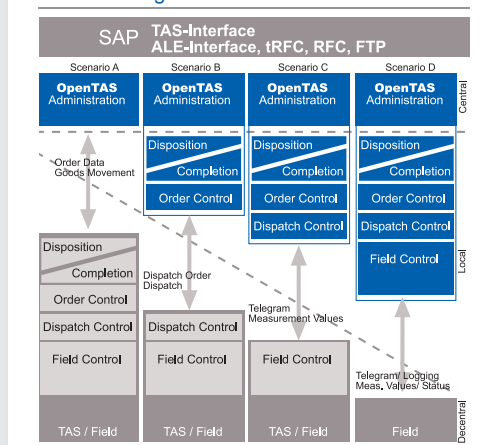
SAP TAS-Interface
ALE-Interface, tRFC, RFC, FTP

Scenario A
OpenTAS
Administration

Scenario B
OpenTAS
Administration

Scenario C
OpenTAS
Administration

Scenario D
OpenTAS
Administration

Central

Order Data
Goods Movement

Disposition
Completion
Order Control

Disposition
Completion
Order Control
Dispatch Control

Disposition
Completion
Order Control
Dispatch Control
Field Control

Local

Disposition
Completion
Order Control
Dispatch Control
Field Control

Dispatch Order
Dispatch

Dispatch Control
Field Control

Telegram
Measurement Values

Field Control

Telegram/ Logging
Meas. Values/ Status

TAS / Field
TAS / Field
TAS / Field
Field

Decentral